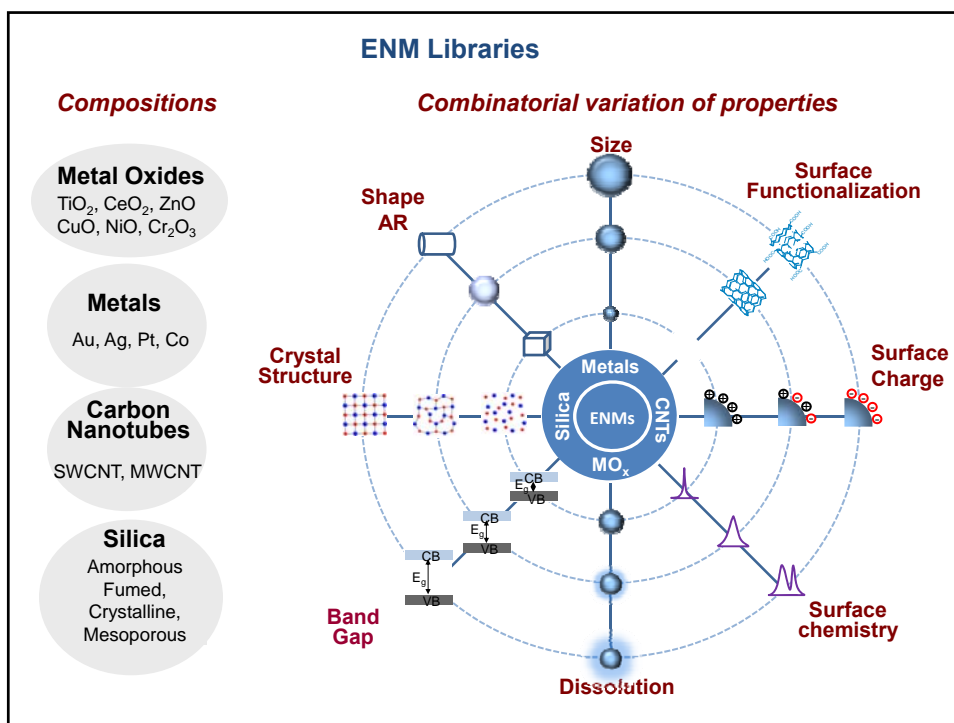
ENM Libraries

Compositions

Metal Oxides
$TiO_2$, $CeO_2$, ZnO
CuO, NiO, $Cr_2O_3$

Metals
Au, Ag, Pt, Co

Carbon Nanotubes
SWCNT, MWCNT

Silica
Amorphous
Fumed,
Crystalline,
Mesoporous

Combinatorial variation of properties

Size

Surface Functionalization

Shape AR

Crystal Structure

Surface Charge

Metals

Silica

ENMs

CNTs

$MO_x$

CB
$E_g$
VB

CB
$E_g$
VB

CB
$E_g$
VB

Band Gap

Surface chemistry

Dissolution